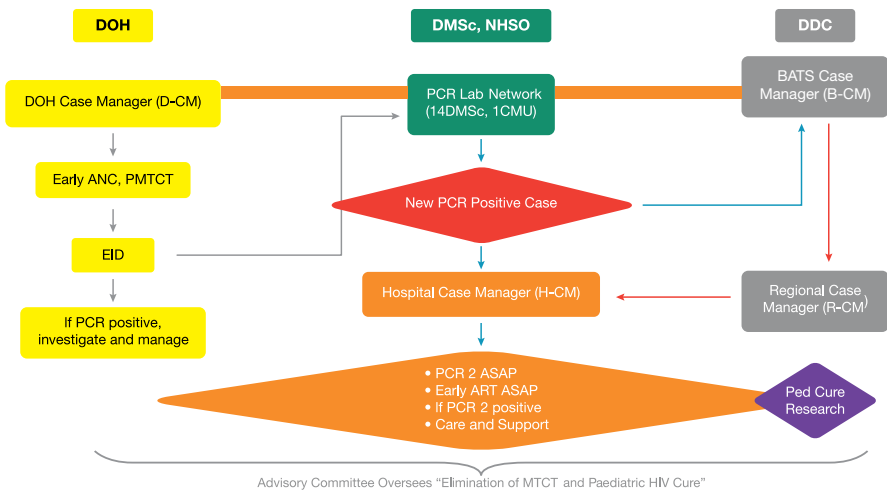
DOH

DMSc, NHSO

DDC

DOH Case Manager (D-CM)

PCR Lab Network (14DMSc, 1CMU)

BATS Case Manager (B-CM)

Early ANC, PMTCT

New PCR Positive Case

EID

Hospital Case Manager (H-CM)

Regional Case Manager (R-CM)

If PCR positive, investigate and manage

• PCR 2 ASAP
• Early ART ASAP
• If PCR 2 positive
• Care and Support

Ped Cure Research

Advisory Committee Oversees "Elimination of MTCT and Paediatric HIV Cure"